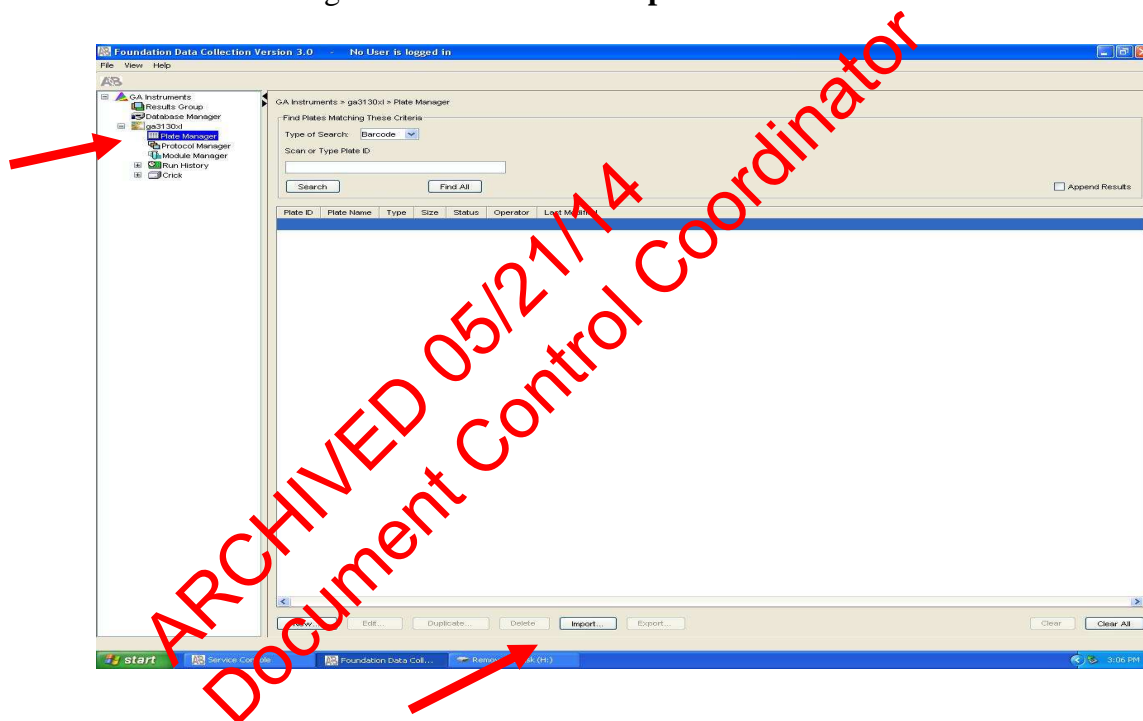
Foundation Data Collection Version 3.0 - No User is logged in

File View Help

GA Instruments
Results Group
Database Manager
ga3130xl
Plate Manager
Protocol Manager
Module Manager
Run History
Crick

GA Instruments > ga3130xl > Plate Manager

Find Plates Matching These Criteria

Type of Search: Barcode

Scan or Type Plate ID

Search

Find All

Append Results

| Plate ID | Plate Name | Type | Size | Status | Operator | Last Modified |
|---|---|---|---|---|---|---|

New... Edit... Duplicate... Delete Import... Export... Clear Clear All

start Service Console Foundation Data Coll... Remov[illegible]sk (H:) 3:06 PM

ARCHIVED 05/21/14
Document Control Coordinator